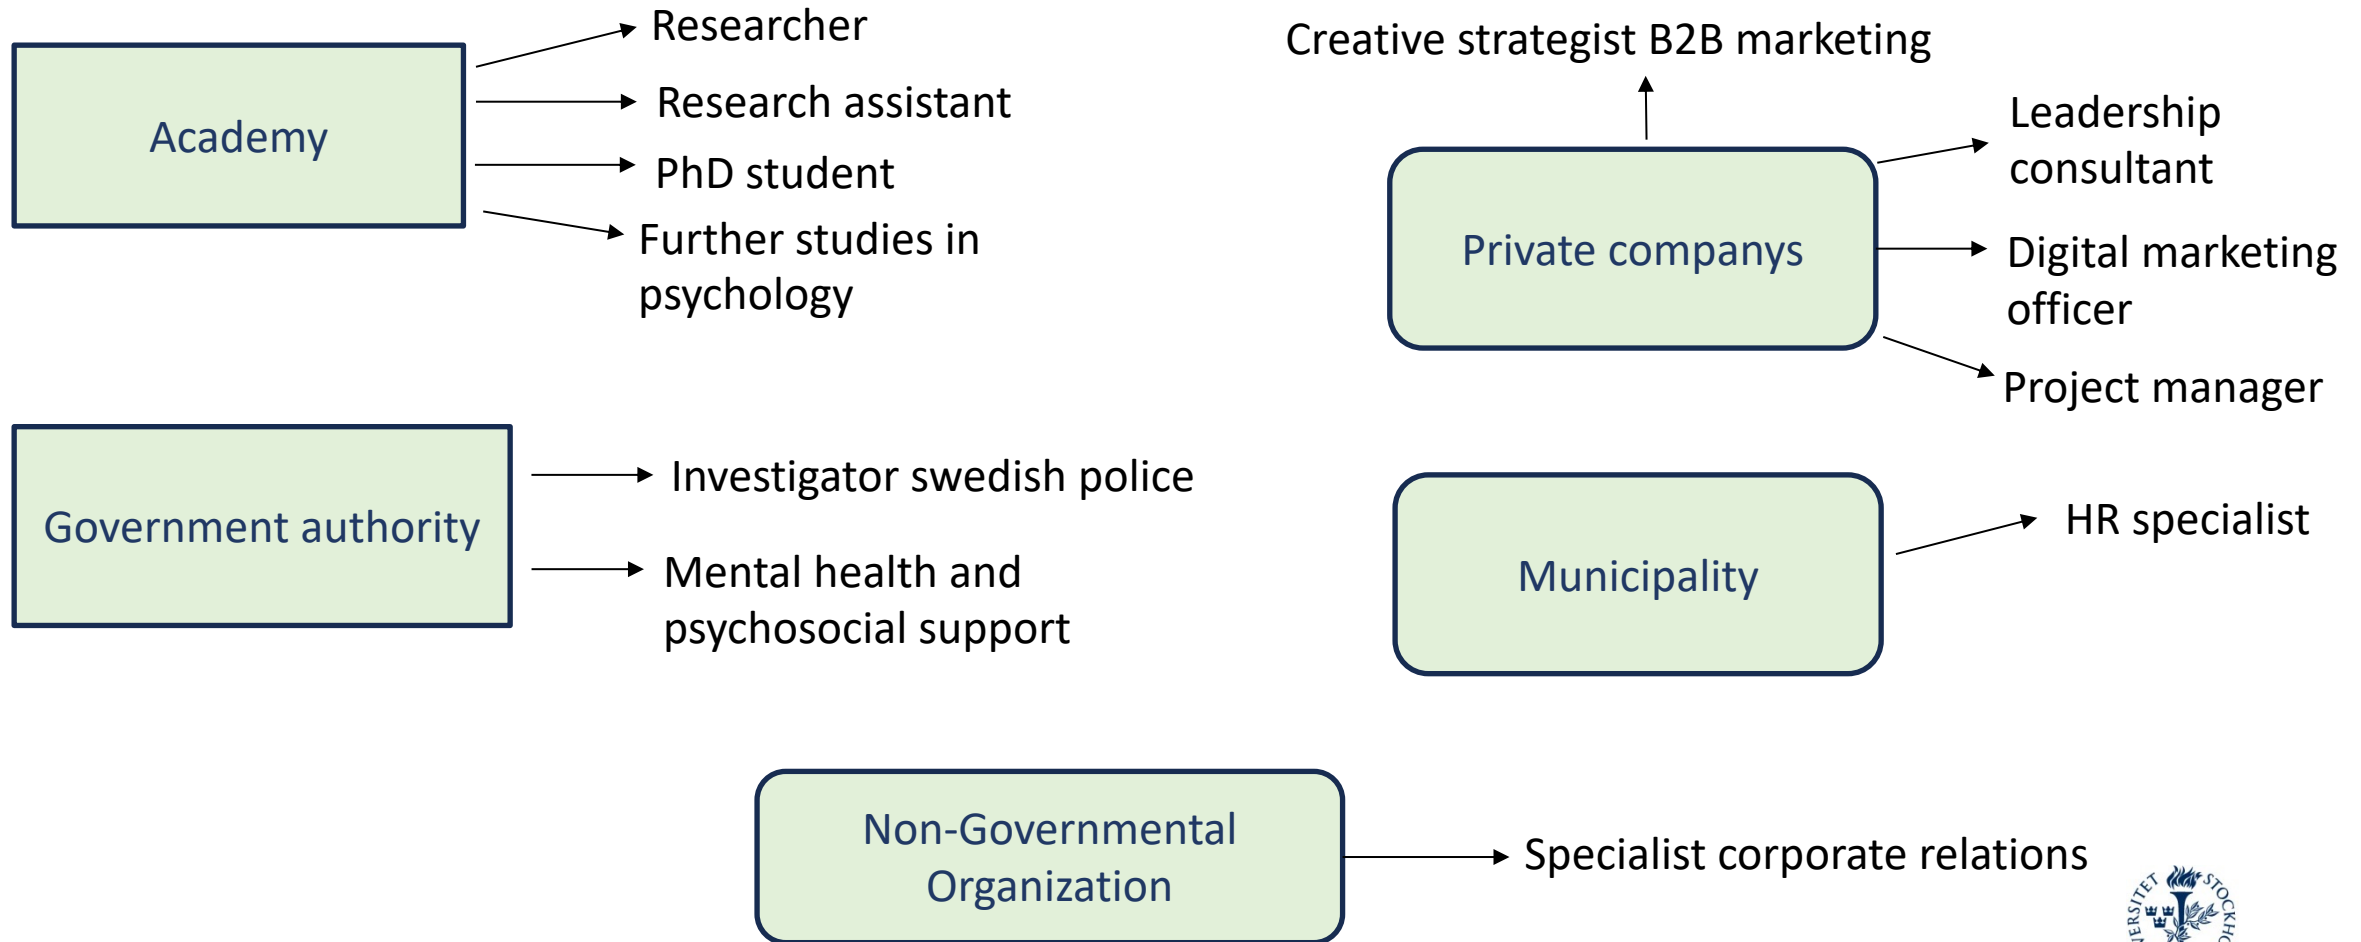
Academy

Researcher

Research assistant

PhD student

Further studies in psychology

Creative strategist B2B marketing

Private companys

Leadership consultant

Digital marketing officer

Project manager

Government authority

Investigator swedish police

Mental health and psychosocial support

Municipality

HR specialist

Non-Governmental Organization

Specialist corporate relations

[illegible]ERSITET STOCKH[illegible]